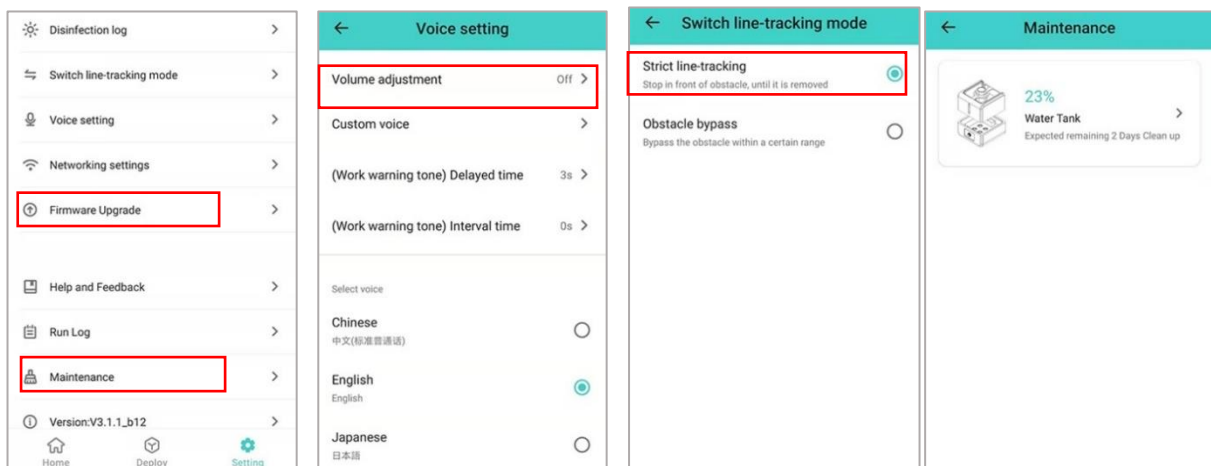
Disinfection log >

Switch line-tracking mode >

Voice setting >

Networking settings >

Firmware Upgrade >

Help and Feedback >

Run Log >

Maintenance >

Version:V3.1.1_b12 >

Home Deploy Setting

← Voice setting

Volume adjustment Off >

Custom voice >

(Work warning tone) Delayed time 3s >

(Work warning tone) Interval time 0s >

Select voice

Chinese
中文(标准普通话)

English
English

Japanese
日本語

← Switch line-tracking mode

Strict line-tracking
Stop in front of obstacle, until it is removed

Obstacle bypass
Bypass the obstacle within a certain range

← Maintenance

23%
Water Tank >
Expected remaining 2 Days Clean up